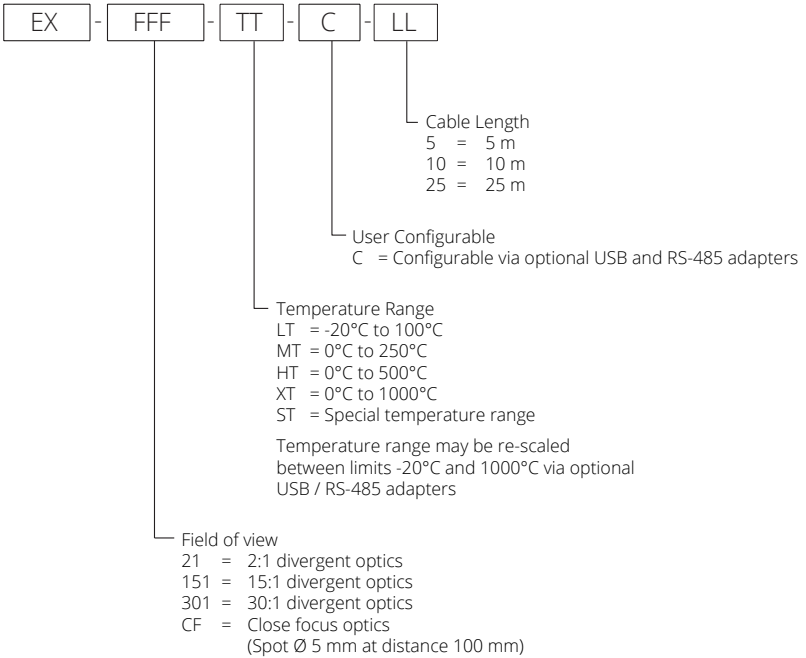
EX - FFF - TT - C - LL

Cable Length
5 = 5 m
10 = 10 m
25 = 25 m

User Configurable
C = Configurable via optional USB and RS-485 adapters

Temperature Range
LT = -20°C to 100°C
MT = 0°C to 250°C
HT = 0°C to 500°C
XT = 0°C to 1000°C
ST = Special temperature range

Temperature range may be re-scaled between limits -20°C and 1000°C via optional USB / RS-485 adapters

Field of view
21 = 2:1 divergent optics
151 = 15:1 divergent optics
301 = 30:1 divergent optics
CF = Close focus optics
(Spot Ø 5 mm at distance 100 mm)